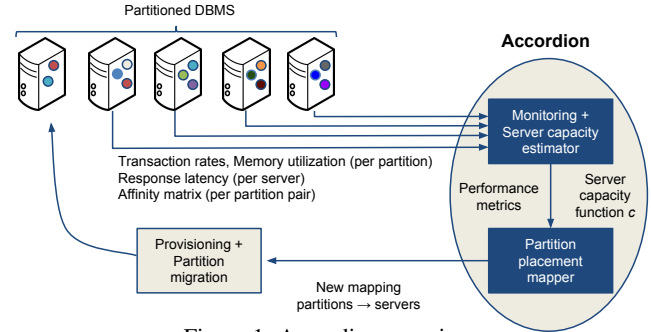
Partitioned DBMS

Accordion

Monitoring + Server capacity estimator

Transaction rates, Memory utilization (per partition)
Response latency (per server)
Affinity matrix (per partition pair)

Performance metrics

Server capacity function *c*

Provisioning + Partition migration

Partition placement mapper

New mapping partitions → servers

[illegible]